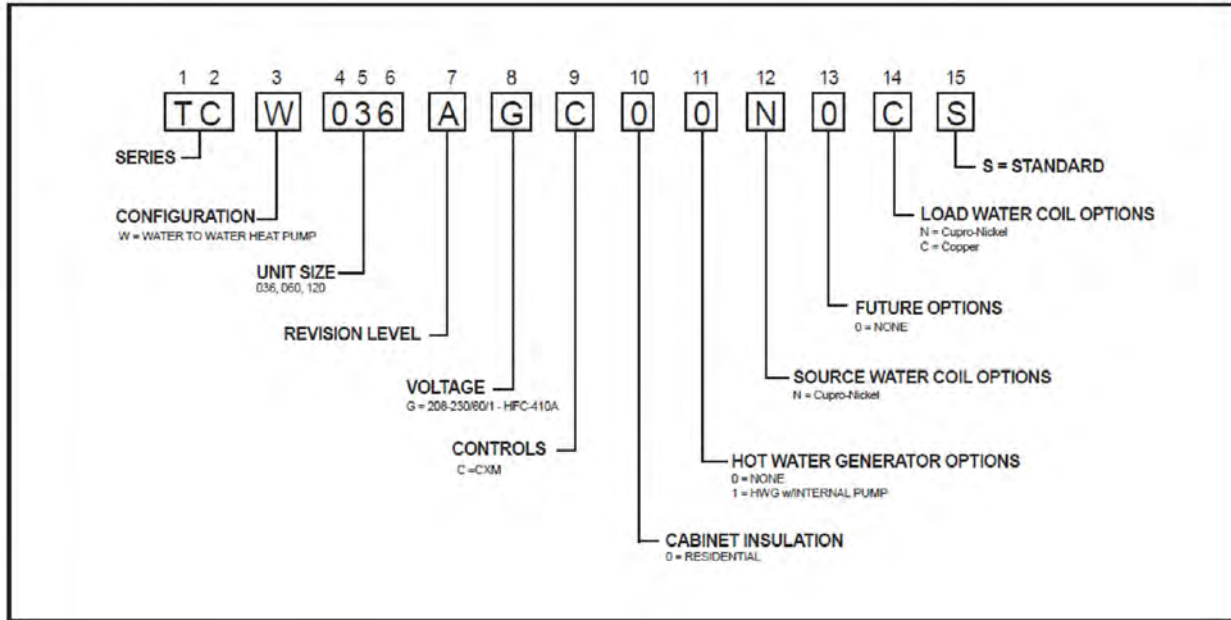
1 2 3 4 5 6 7 8 9 10 11 12 13 14 15

TC W 036 A G C 0 0 N 0 C S

SERIES

CONFIGURATION
W = WATER TO WATER HEAT PUMP

UNIT SIZE
036, 060, 120

REVISION LEVEL

VOLTAGE
G = 208-230/60/1 - HFC-410A

CONTROLS
C =CXM

CABINET INSULATION
0 = RESIDENTIAL

HOT WATER GENERATOR OPTIONS
0 = NONE
1 = HWG w/INTERNAL PUMP

SOURCE WATER COIL OPTIONS
N = Cupro-Nickel

FUTURE OPTIONS
0 = NONE

LOAD WATER COIL OPTIONS
N = Cupro-Nickel
C = Copper

S = STANDARD